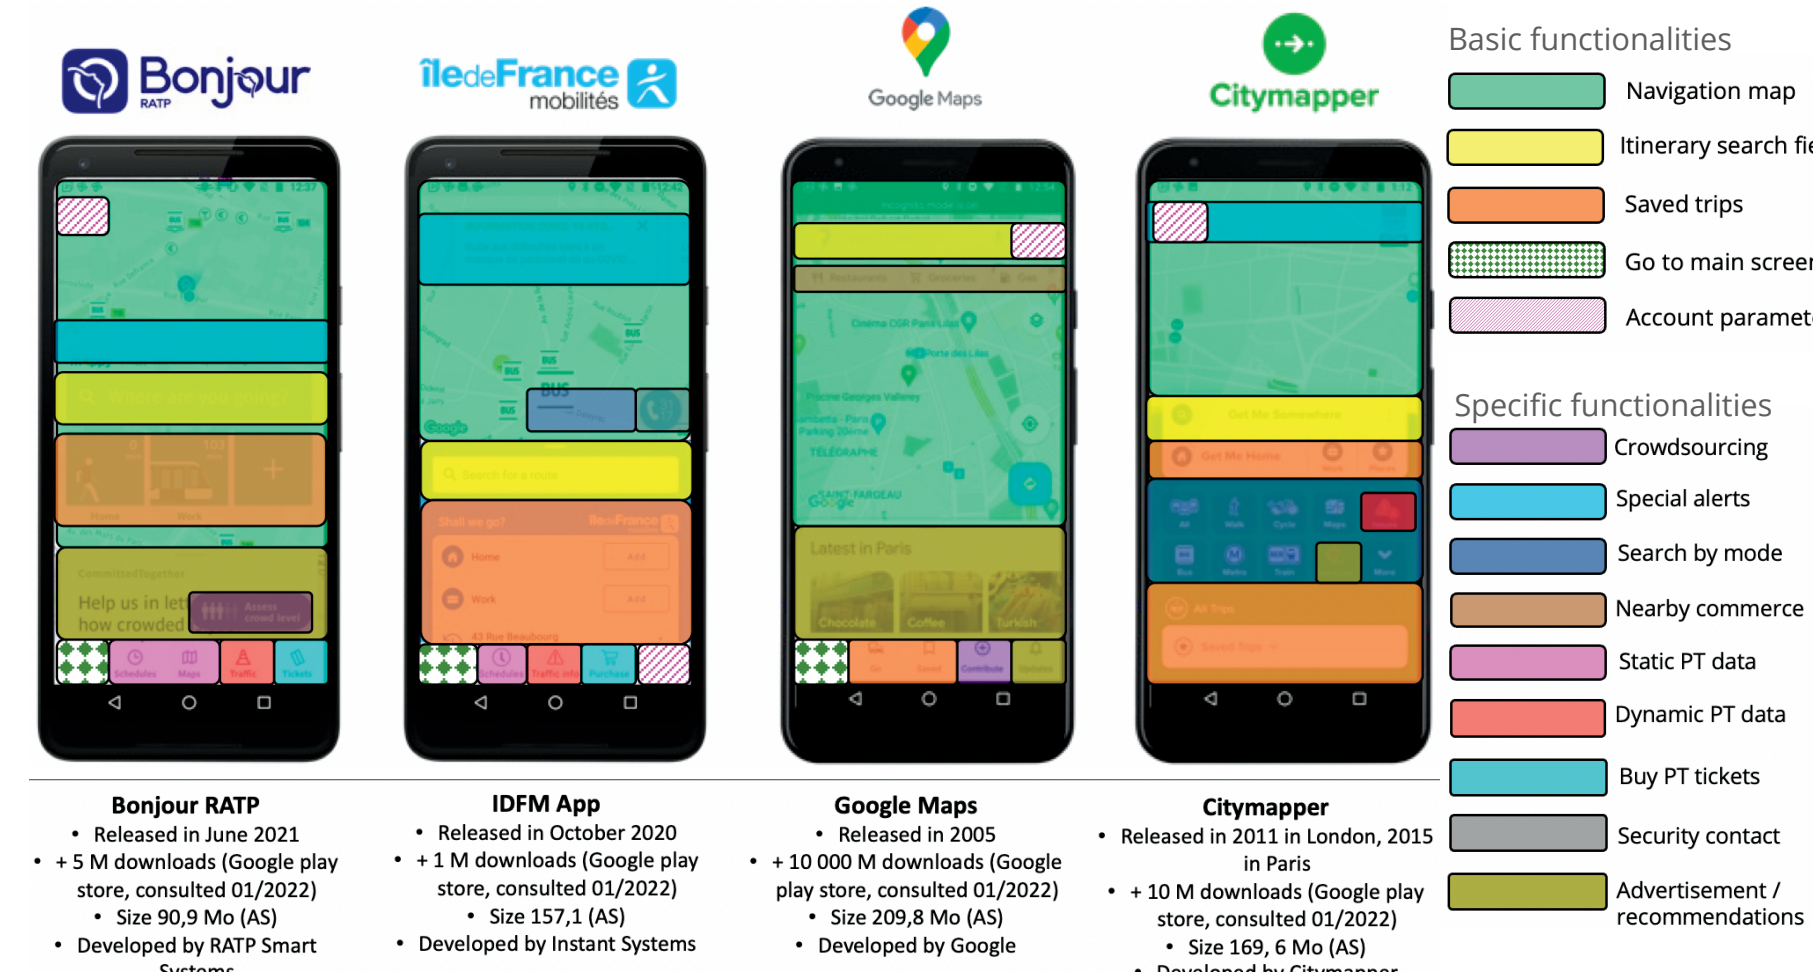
Bonjour RATP

îledeFrance mobilités

Google Maps

Citymapper

Basic functionalities

Navigation map

Itinerary search fie

Saved trips

Go to main screer

Account paramet

Specific functionalities

Crowdsourcing

Special alerts

Search by mode

Nearby commerce

Static PT data

Dynamic PT data

Buy PT tickets

Security contact

Advertisement / recommendations

Where are you going?

Help us in let how crowded

Assess crowd level

Schedules Maps Traffic Tickets

Search for a route

Shall we go?

Home

Work

Schedules Traffic info Purchase

Latest in Paris

Chocolate Coffee Turkish

Go Saved Contribute Updates

Get Me Somewhere

Get Me Home

All Trips

Saved Trips

**Bonjour RATP**
• Released in June 2021
• + 5 M downloads (Google play store, consulted 01/2022)
• Size 90,9 Mo (AS)
• Developed by RATP Smart Systems

**IDFM App**
• Released in October 2020
• + 1 M downloads (Google play store, consulted 01/2022)
• Size 157,1 (AS)
• Developed by Instant Systems

**Google Maps**
• Released in 2005
• + 10 000 M downloads (Google play store, consulted 01/2022)
• Size 209,8 Mo (AS)
• Developed by Google

**Citymapper**
• Released in 2011 in London, 2015 in Paris
• + 10 M downloads (Google play store, consulted 01/2022)
• Size 169, 6 Mo (AS)
• Developed by Citymapper